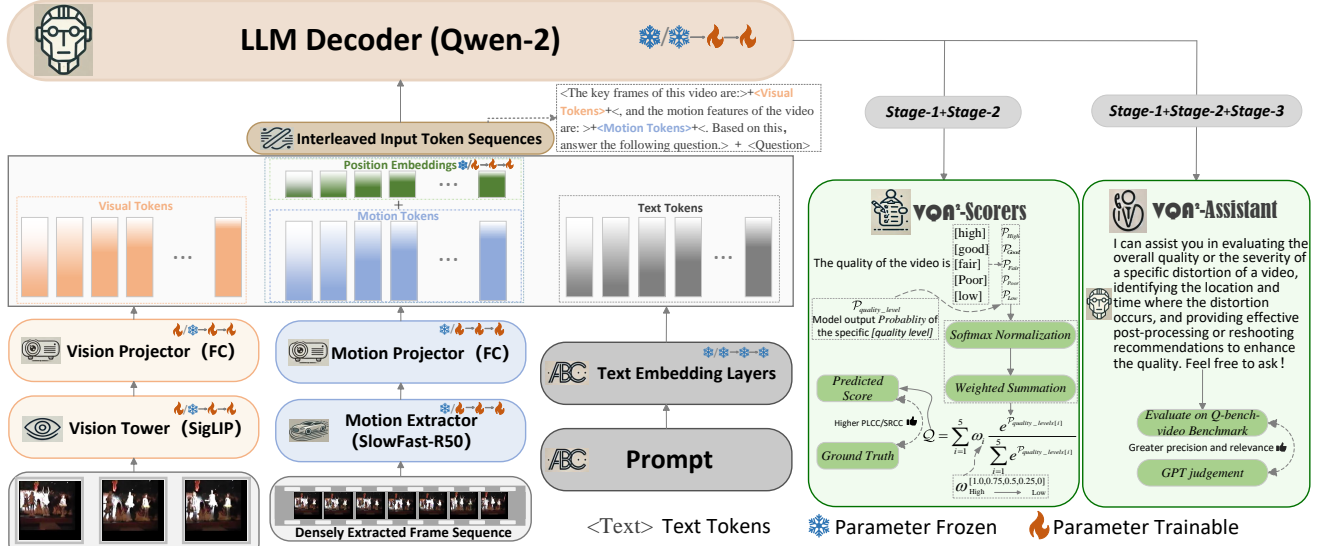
LLM Decoder (Qwen-2)

<The key frames of this video are:>+<Visual Tokens>+<, and the motion features of the video are: >+<Motion Tokens>+<. Based on this, answer the following question.> + <Question>

Interleaved Input Token Sequences

Stage-1+Stage-2

Stage-1+Stage-2+Stage-3

Position Embeddings

Visual Tokens

+

Motion Tokens

Text Tokens

VQA²-Scorers

The quality of the video is [high] [good] [fair] [Poor] [low] $\mathcal{P}_{High}$ $\mathcal{P}_{Good}$ $\mathcal{P}_{Fair}$ $\mathcal{P}_{Poor}$ $\mathcal{P}_{Low}$

$\mathcal{P}_{quality\_level}$
Model output Probablity of the specific [quality level]

Softmax Normalization

Weighted Summation

Predicted Score

Higher PLCC/SRCC

$\mathcal{Q} = \sum_{i=1}^{5} \omega_i \frac{e^{\mathcal{P}_{quality\_levels[i]}}}{\sum_{i=1}^{5} e^{\mathcal{P}_{quality\_levels[i]}}}$

Ground Truth

$\omega$ [1.0,0.75,0.5,0.25,0]
High Low

VQA²-Assistant

I can assist you in evaluating the overall quality or the severity of a specific distortion of a video, identifying the location and time where the distortion occurs, and providing effective post-processing or reshooting recommendations to enhance the quality. Feel free to ask！

Evaluate on Q-bench-video Benchmark

Greater precision and relevance

GPT judgement

Vision Projector（FC）

Motion Projector （FC）

Text Embedding Layers

Vision Tower （SigLIP）

Motion Extractor (SlowFast-R50)

Prompt

Densely Extracted Frame Sequence

<Text> Text Tokens

Parameter Frozen

Parameter Trainable